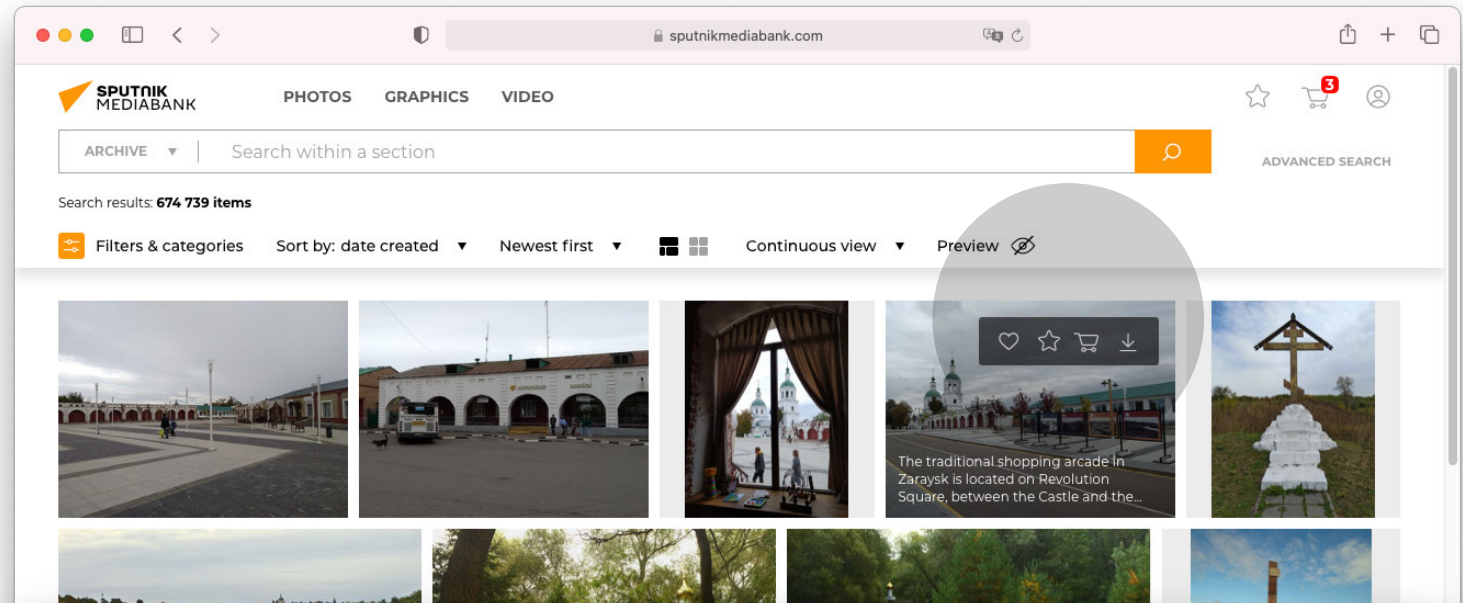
sputnikmediabank.com

SPUTNIK MEDIABANK

PHOTOS GRAPHICS VIDEO

3

ARCHIVE ▼ Search within a section

ADVANCED SEARCH

Search results: **674 739 items**

Filters & categories Sort by: date created ▼ Newest first ▼ Continuous view ▼ Preview

The traditional shopping arcade in Zaraysk is located on Revolution Square, between the Castle and the...